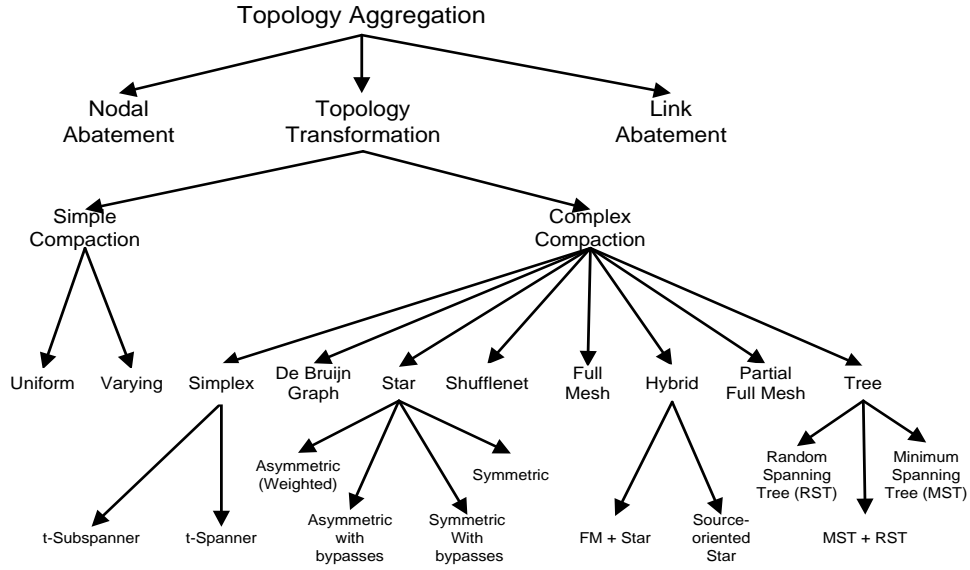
Topology Aggregation

Nodal Abatement

Topology Transformation

Link Abatement

Simple Compaction

Complex Compaction

Uniform

Varying

Simplex

De Bruijn Graph

Star

Shufflenet

Full Mesh

Hybrid

Partial Full Mesh

Tree

t-Subspanner

t-Spanner

Asymmetric (Weighted)

Asymmetric with bypasses

Symmetric With bypasses

Symmetric

FM + Star

Source-oriented Star

Random Spanning Tree (RST)

MST + RST

Minimum Spanning Tree (MST)